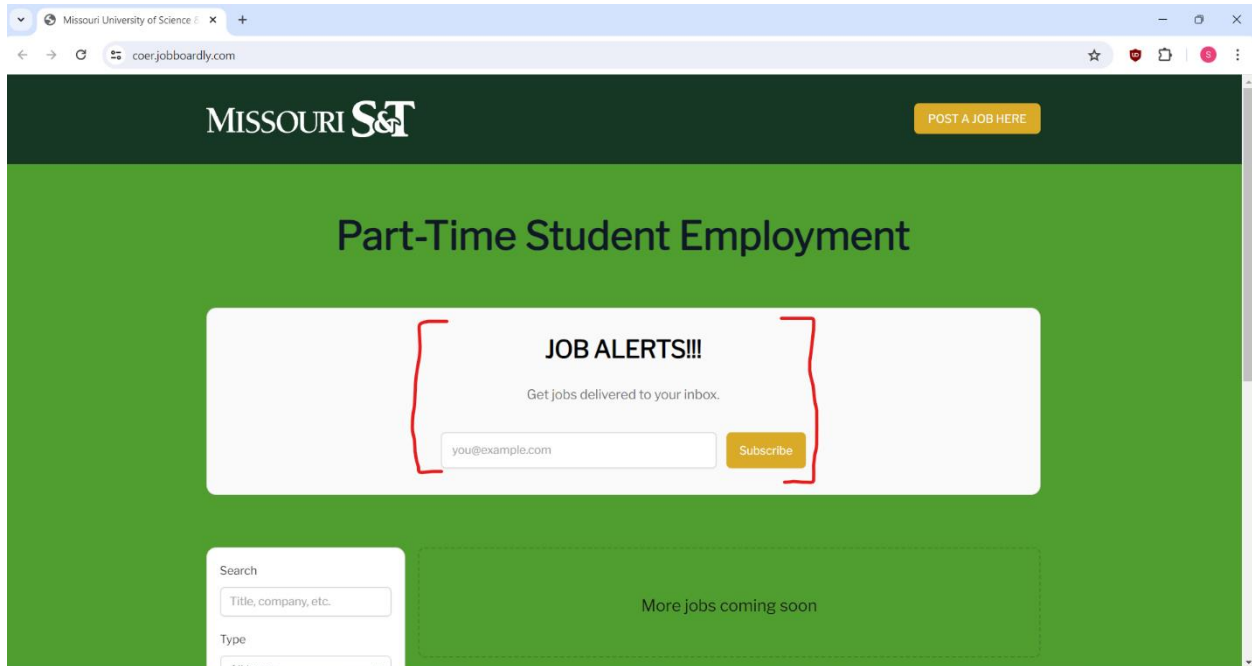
Missouri University of Science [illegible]

coer.jobboardly.com

MISSOURI S&T

POST A JOB HERE

Part-Time Student Employment

JOB ALERTS!!!

Get jobs delivered to your inbox.

you@example.com

Subscribe

Search

Title, company, etc.

Type

More jobs coming soon